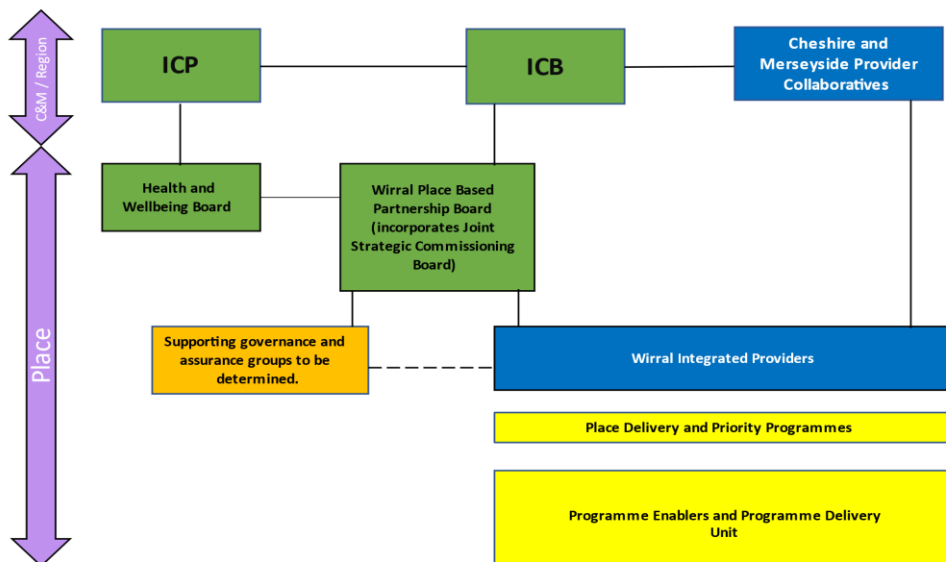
C&M / Region

ICP

ICB

Cheshire and Merseyside Provider Collaboratives

Place

Health and Wellbeing Board

Wirral Place Based Partnership Board (incorporates Joint Strategic Commissioning Board)

Supporting governance and assurance groups to be determined.

Wirral Integrated Providers

Place Delivery and Priority Programmes

Programme Enablers and Programme Delivery Unit